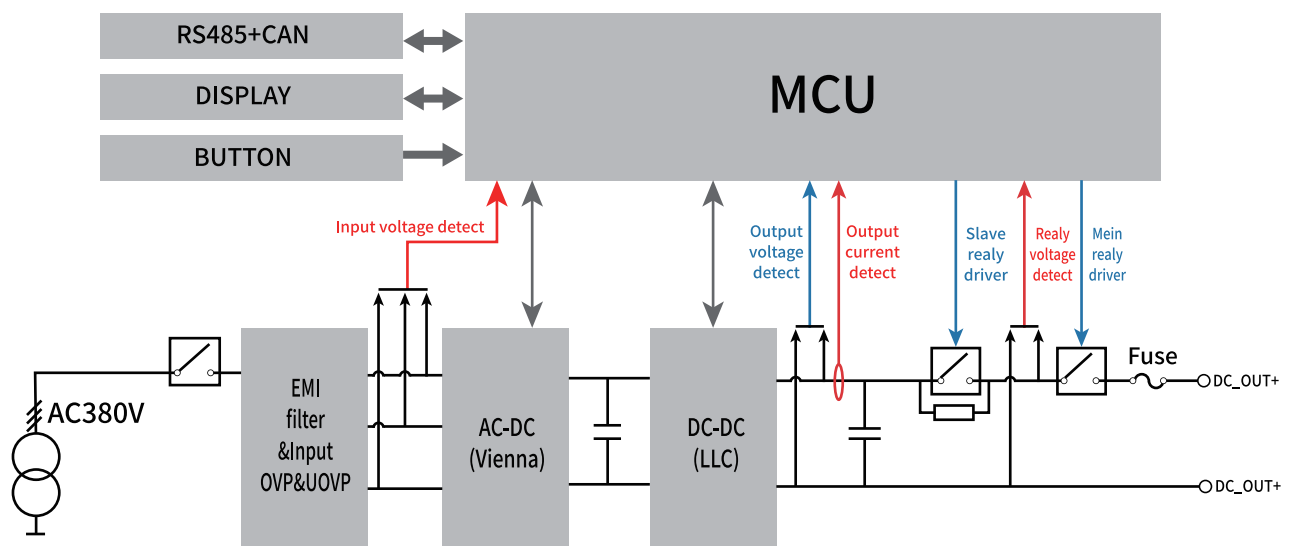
RS485+CAN

DISPLAY

BUTTON

MCU

Input voltage detect

Output voltage detect

Output current detect

Slave realy driver

Realy voltage detect

Mein realy driver

AC380V

EMI filter &Input OVP&UOVP

AC-DC (Vienna)

DC-DC (LLC)

Fuse

DC_OUT+

DC_OUT+